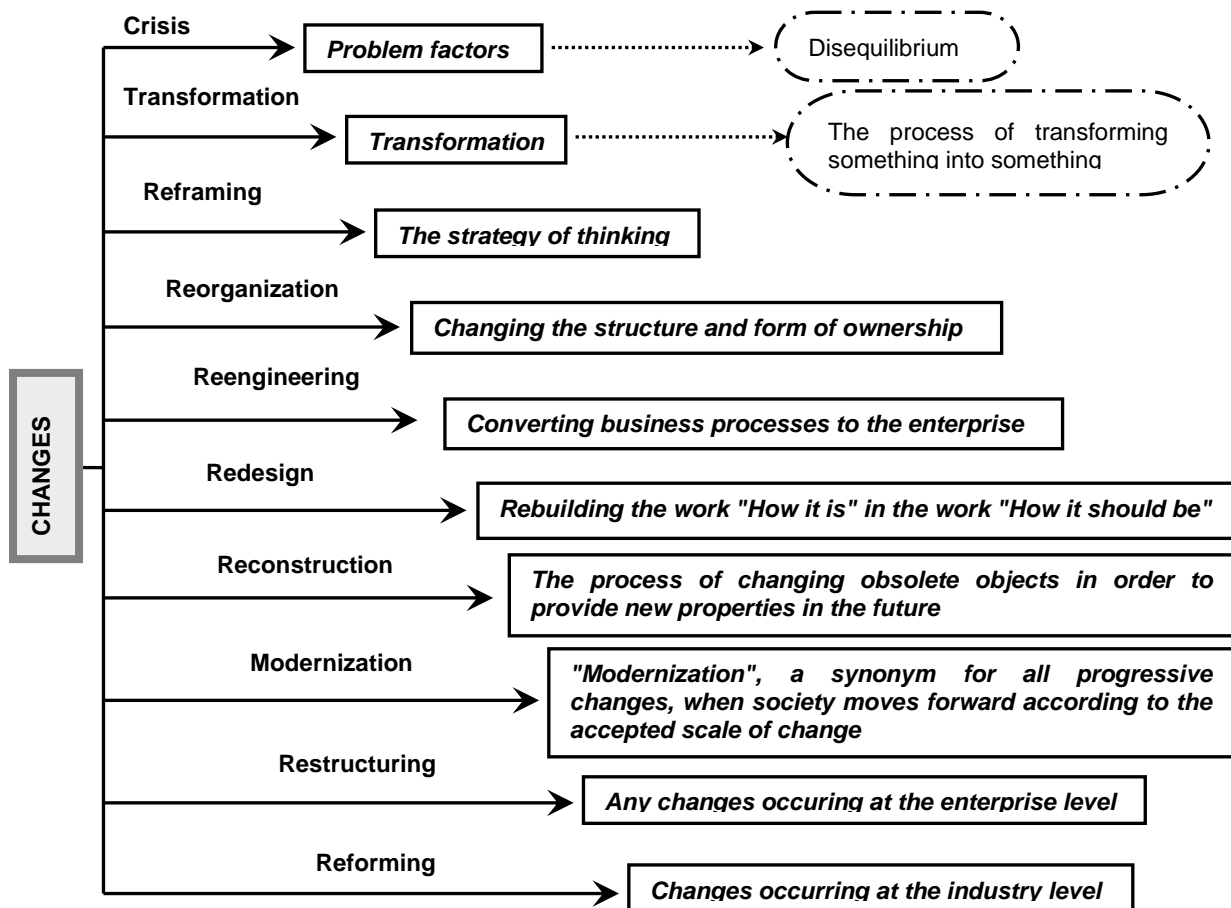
CHANGES

Crisis
Problem factors
Disequilibrium

Transformation
Transformation
The process of transforming something into something

Reframing
The strategy of thinking

Reorganization
Changing the structure and form of ownership

Reengineering
Converting business processes to the enterprise

Redesign
Rebuilding the work "How it is" in the work "How it should be"

Reconstruction
The process of changing obsolete objects in order to provide new properties in the future

Modernization
"Modernization", a synonym for all progressive changes, when society moves forward according to the accepted scale of change

Restructuring
Any changes occuring at the enterprise level

Reforming
Changes occurring at the industry level